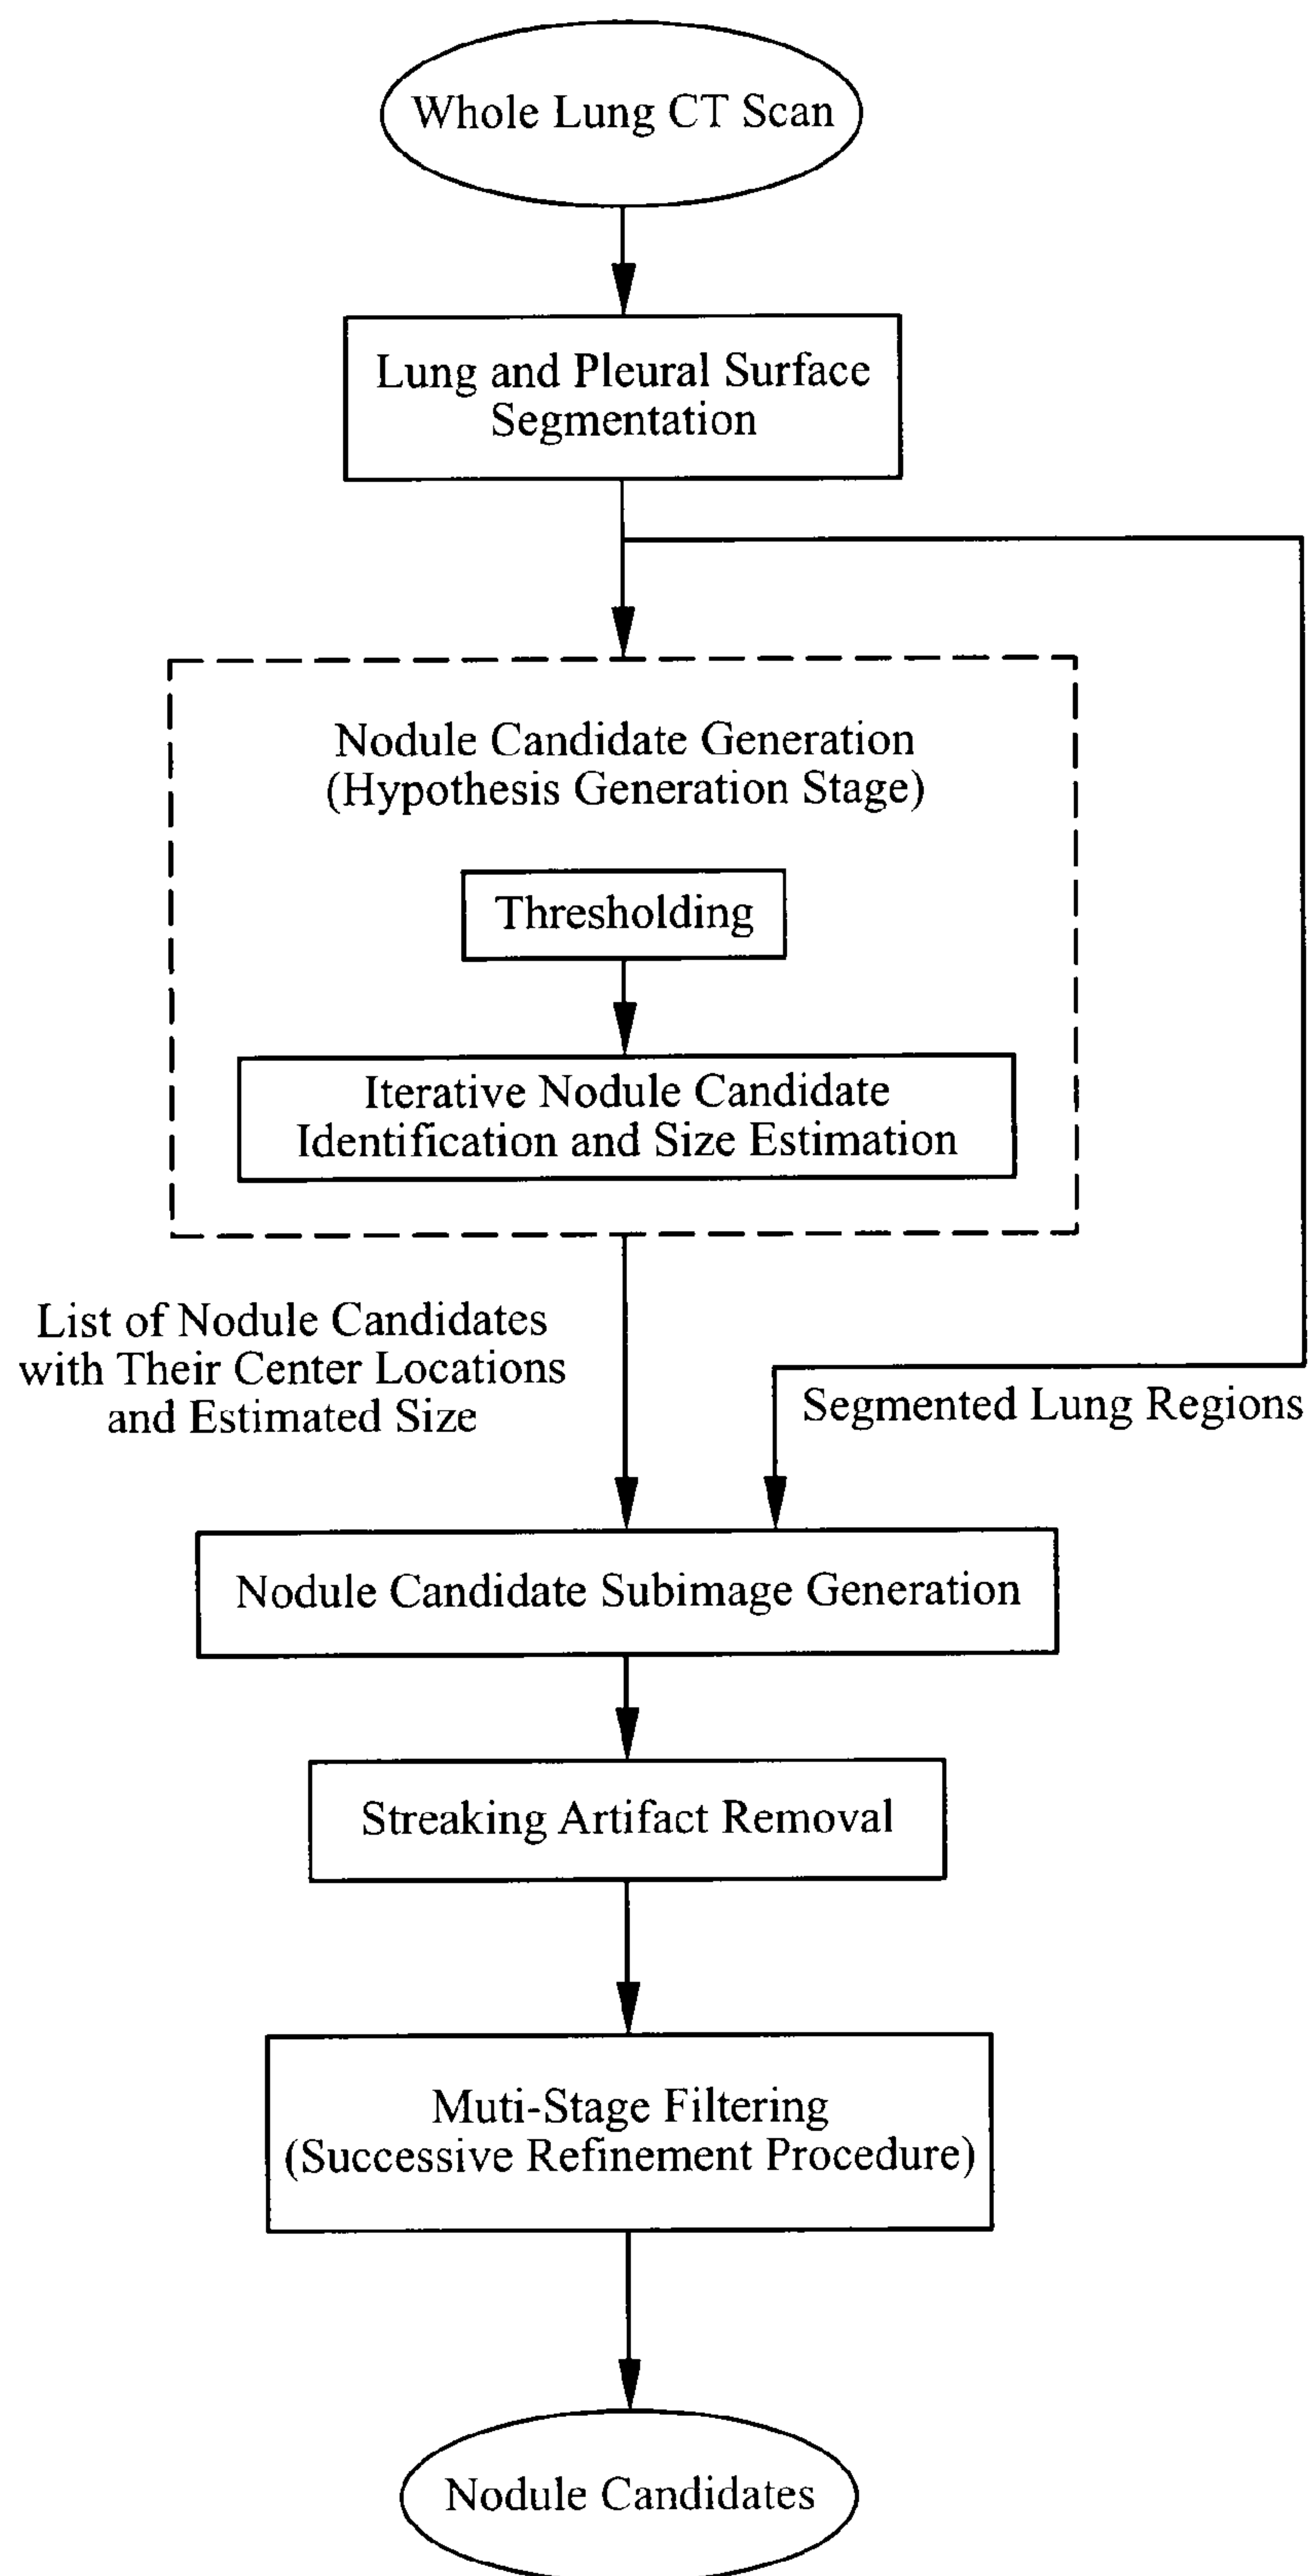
Whole Lung CT Scan

Lung and Pleural Surface Segmentation

Nodule Candidate Generation (Hypothesis Generation Stage)

Thresholding

Iterative Nodule Candidate Identification and Size Estimation

List of Nodule Candidates with Their Center Locations and Estimated Size

Segmented Lung Regions

Nodule Candidate Subimage Generation

Streaking Artifact Removal

Muti-Stage Filtering (Successive Refinement Procedure)

Nodule Candidates